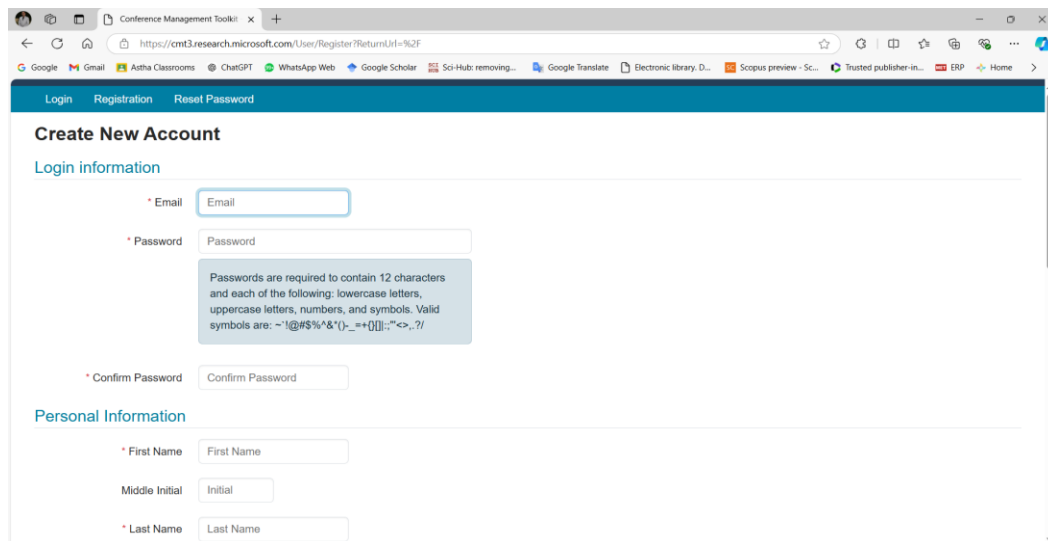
Conference Management Toolkit ×

https://cmt3.research.microsoft.com/User/Register?ReturnUrl=%2F

Google Gmail Astha Classrooms ChatGPT WhatsApp Web Google Scholar Sci-Hub: removing... Google Translate Electronic library. D... Scopus preview - Sc... Trusted publisher-in... ERP Home

Login Registration Reset Password

Create New Account

Login information

* Email Email

* Password Password

Passwords are required to contain 12 characters and each of the following: lowercase letters, uppercase letters, numbers, and symbols. Valid symbols are: ~`!@#$%^&*()-_=+{}[]|:;"'<>,.?/

* Confirm Password Confirm Password

Personal Information

* First Name First Name

Middle Initial Initial

* Last Name Last Name